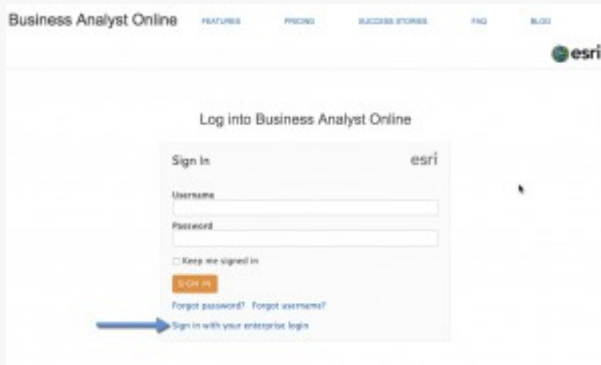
Business Analyst Online FEATURES PRICING SUCCESS STORIES FAQ BLOG

esri

Log into Business Analyst Online

Sign In esri

Username

Password

Keep me signed in

SIGN IN

Forgot password? Forgot username?

Sign in with your enterprise login